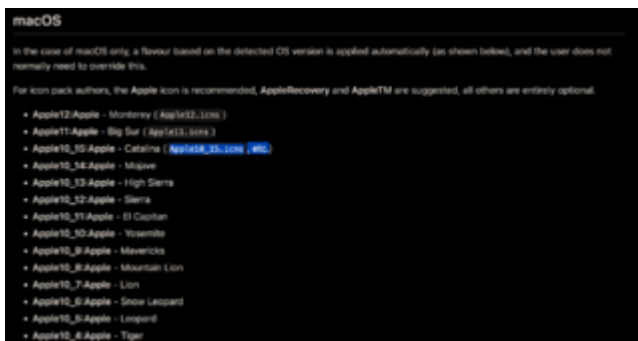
macOS

In the case of macOS only, a flavour based on the detected OS version is applied automatically (as shown below), and the user does not normally need to override this.

For icon pack authors, the Apple icon is recommended, AppleRecovery and AppleTM are suggested, all others are entirely optional.

- Apple12:Apple - Monterey (Apple12.icns)
- Apple11:Apple - Big Sur (Apple11.icns)
- Apple10_15:Apple - Catalina (Apple10_15.icns, etc.)
- Apple10_14:Apple - Mojave
- Apple10_13:Apple - High Sierra
- Apple10_12:Apple - Sierra
- Apple10_11:Apple - El Capitan
- Apple10_10:Apple - Yosemite
- Apple10_9:Apple - Mavericks
- Apple10_8:Apple - Mountain Lion
- Apple10_7:Apple - Lion
- Apple10_6:Apple - Snow Leopard
- Apple10_5:Apple - Leopard
- Apple10_4:Apple - Tiger